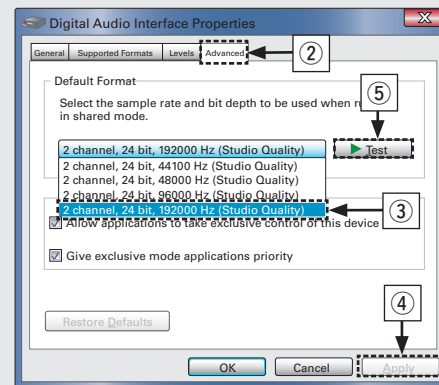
Digital Audio Interface Properties

General | Supported Formats | Levels | Advanced

②

Default Format

Select the sample rate and bit depth to be used when r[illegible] in shared mode.

⑤

2 channel, 24 bit, 192000 Hz (Studio Quality)

Test

2 channel, 24 bit, 44100 Hz (Studio Quality)
2 channel, 24 bit, 48000 Hz (Studio Quality)
2 channel, 24 bit, 96000 Hz (Studio Quality)
2 channel, 24 bit, 192000 Hz (Studio Quality)

③

Allow applications to take exclusive control of this device

Give exclusive mode applications priority

Restore Defaults

④

OK | Cancel | Apply